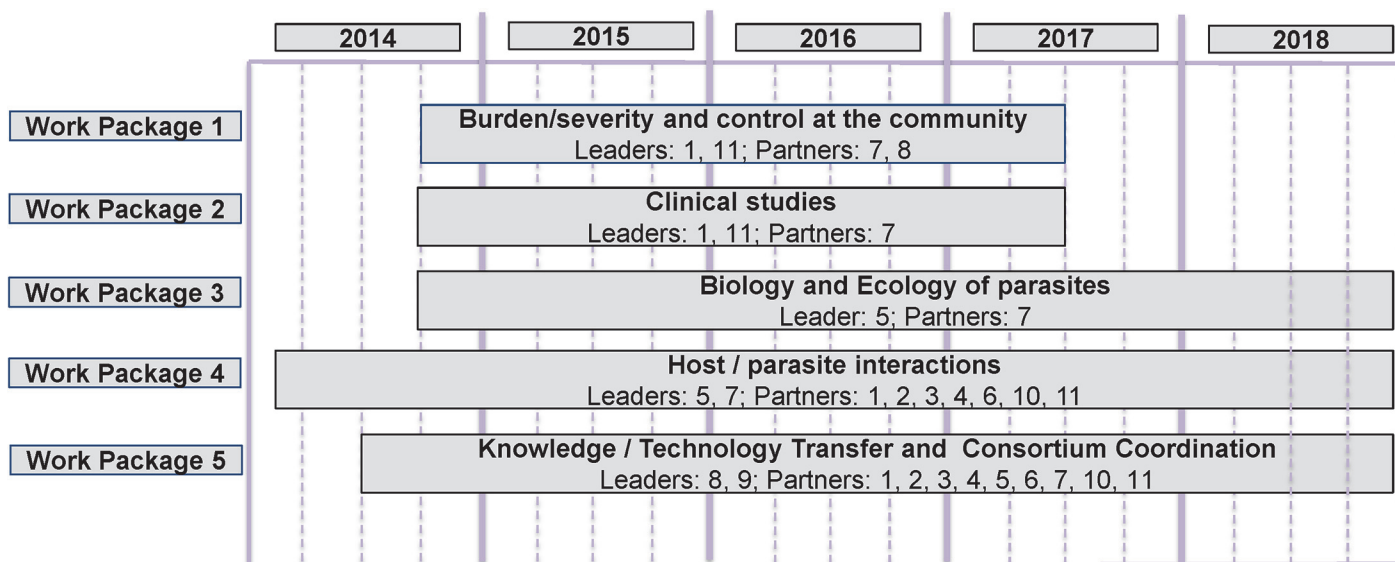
2014 2015 2016 2017 2018

Work Package 1
Burden/severity and control at the community
Leaders: 1, 11; Partners: 7, 8

Work Package 2
Clinical studies
Leaders: 1, 11; Partners: 7

Work Package 3
Biology and Ecology of parasites
Leader: 5; Partners: 7

Work Package 4
Host / parasite interactions
Leaders: 5, 7; Partners: 1, 2, 3, 4, 6, 10, 11

Work Package 5
Knowledge / Technology Transfer and Consortium Coordination
Leaders: 8, 9; Partners: 1, 2, 3, 4, 5, 6, 7, 10, 11